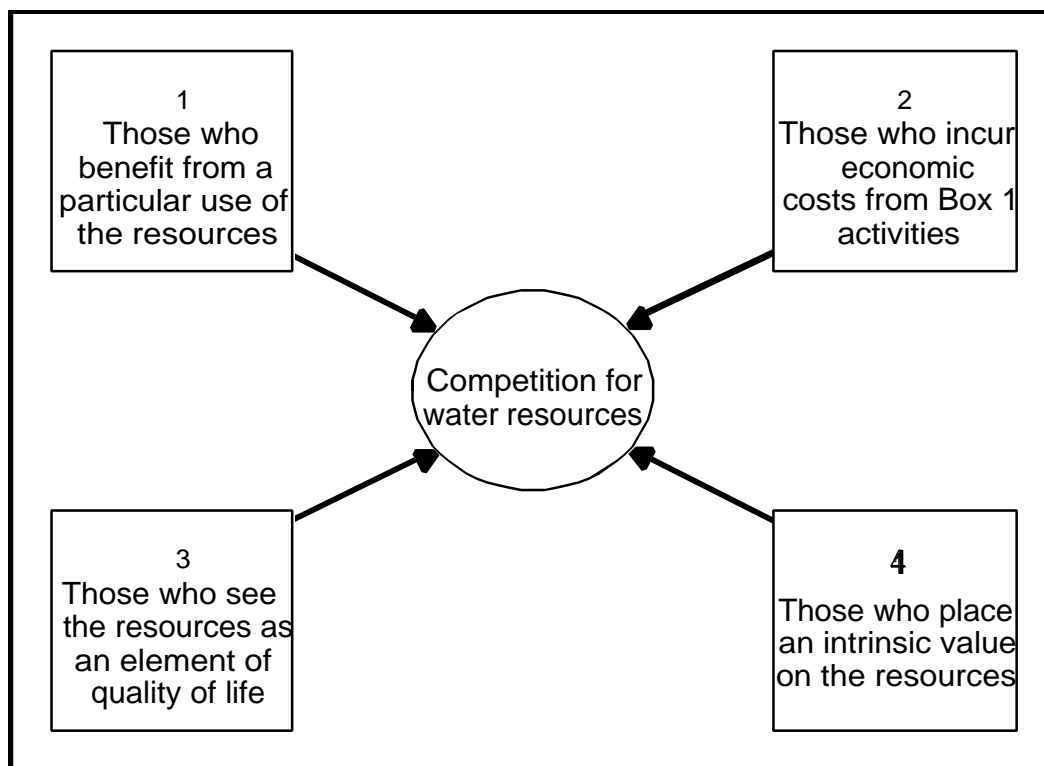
1
Those who benefit from a particular use of the resources

2
Those who incur economic costs from Box 1 activities

Competition for water resources

3
Those who see the resources as an element of quality of life

4
Those who place an intrinsic value on the resources